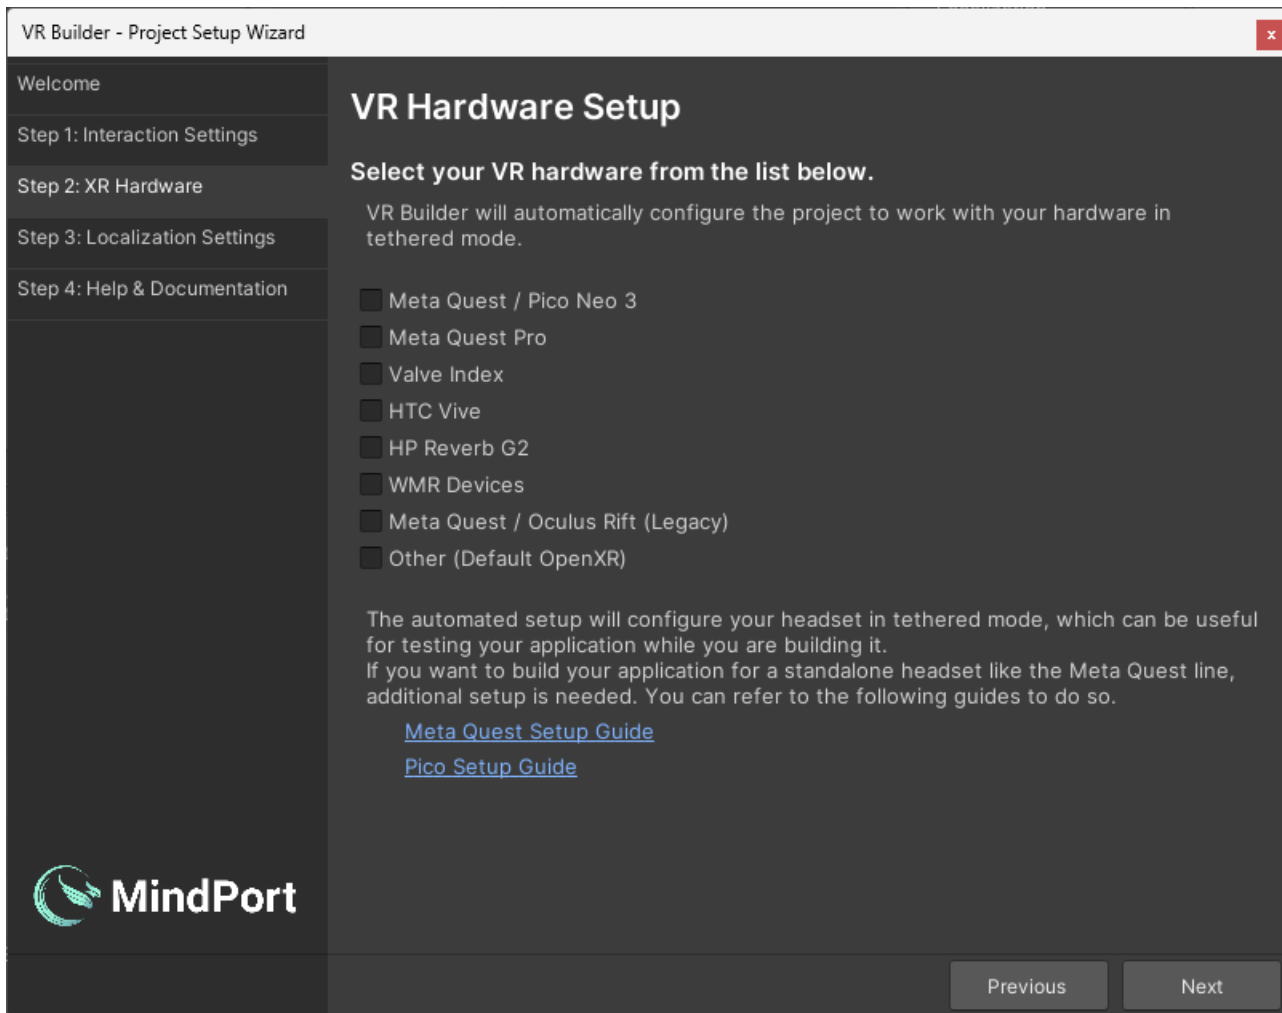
VR Builder - Project Setup Wizard

x

Welcome

Step 1: Interaction Settings

Step 2: XR Hardware

Step 3: Localization Settings

Step 4: Help & Documentation

VR Hardware Setup

Select your VR hardware from the list below.

VR Builder will automatically configure the project to work with your hardware in tethered mode.

Meta Quest / Pico Neo 3

Meta Quest Pro

Valve Index

HTC Vive

HP Reverb G2

WMR Devices

Meta Quest / Oculus Rift (Legacy)

Other (Default OpenXR)

The automated setup will configure your headset in tethered mode, which can be useful for testing your application while you are building it.
If you want to build your application for a standalone headset like the Meta Quest line, additional setup is needed. You can refer to the following guides to do so.

Meta Quest Setup Guide

Pico Setup Guide

MindPort

Previous

Next